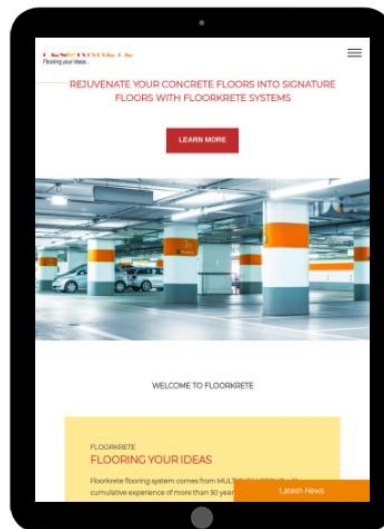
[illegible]
Flooring your ideas...

REJUVENATE YOUR CONCRETE FLOORS INTO SIGNATURE FLOORS WITH FLOORKRETE SYSTEMS

LEARN MORE

WELCOME TO FLOORKRETE

FLOORKRETE
FLOORING YOUR IDEAS

Floorkrete flooring system comes from MULT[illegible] cumulative experience of more than 30 year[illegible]

Latest News